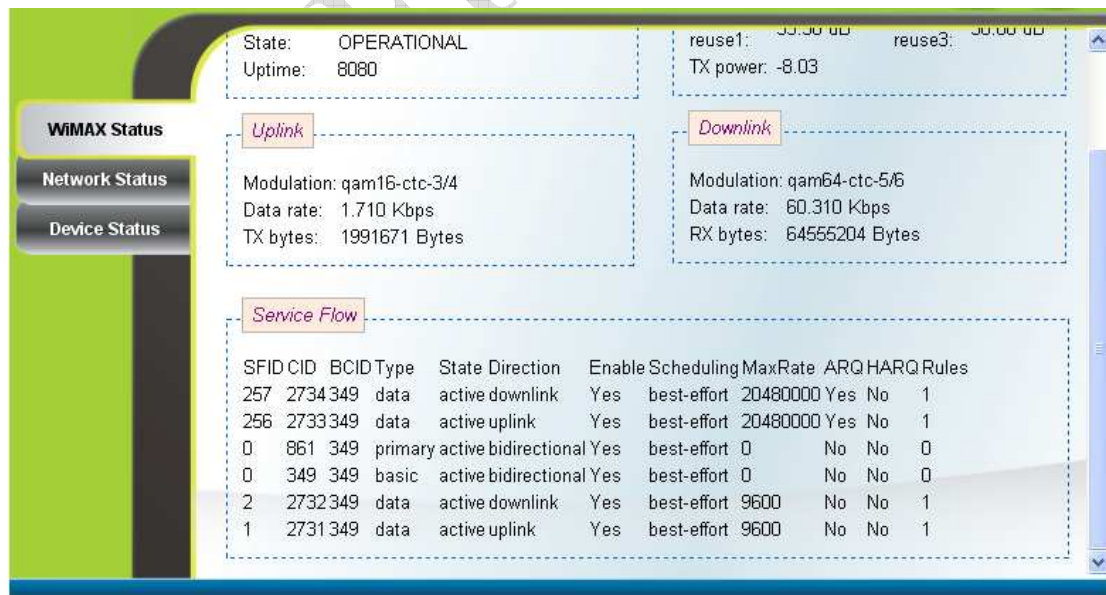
State: OPERATIONAL
Uptime: 8080

reuse1: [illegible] reuse3: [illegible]
TX power: -8.03

WiMAX Status
Network Status
Device Status

Uplink

Modulation: qam16-ctc-3/4
Data rate: 1.710 Kbps
TX bytes: 1991671 Bytes

Downlink

Modulation: qam64-ctc-5/6
Data rate: 60.310 Kbps
RX bytes: 64555204 Bytes

Service Flow

| SFID | CID | BCID | Type | State | Direction | Enable | Scheduling | MaxRate | ARQ | HARQ | Rules |
|---|---|---|---|---|---|---|---|---|---|---|---|
| 257 | 2734 | 349 | data | active | downlink | Yes | best-effort | 20480000 | Yes | No | 1 |
| 256 | 2733 | 349 | data | active | uplink | Yes | best-effort | 20480000 | Yes | No | 1 |
| 0 | 861 | 349 | primary | active | bidirectional | Yes | best-effort | 0 | No | No | 0 |
| 0 | 349 | 349 | basic | active | bidirectional | Yes | best-effort | 0 | No | No | 0 |
| 2 | 2732 | 349 | data | active | downlink | Yes | best-effort | 9600 | No | No | 1 |
| 1 | 2731 | 349 | data | active | uplink | Yes | best-effort | 9600 | No | No | 1 |